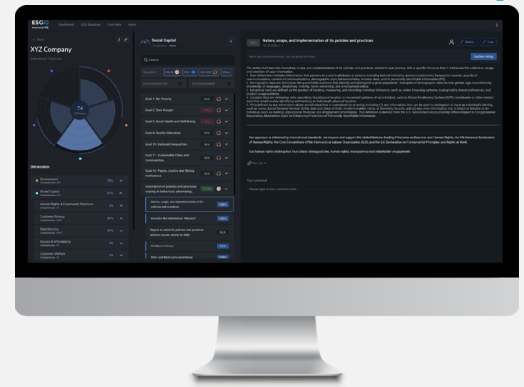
ESGO

Dashboard

ESG Reporting

XYZ Company

74

Dimension

Environment

Social Capital

Human Rights & Community Relations

Customer Privacy

Data Security

Access & Affordability

Customer Welfare

Social Capital

Q Search

Goal 1: No Poverty

Goal 2: Zero Hunger

Goal 3: Good Health and Well-being

Goal 4: Quality Education

Goal 10: Reduced Inequalities

Goal 11: Sustainable Cities and Communities

Goal 15: Peace, Justice and Strong Institutions

Nature, scope, and implementation of its policies and practices

Update rating

Our approach is informed by international standards: we respect and support the United Nations Guiding Principles on Business and Human Rights, the UN Universal Declaration of Human Rights, the Core Conventions of the International Labour Organization (ILO) and the ILO Declaration on Fundamental Principles and Rights at Work.

Our human rights strategies focus on four areas: stakeholder engagement.

Your comment

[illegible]